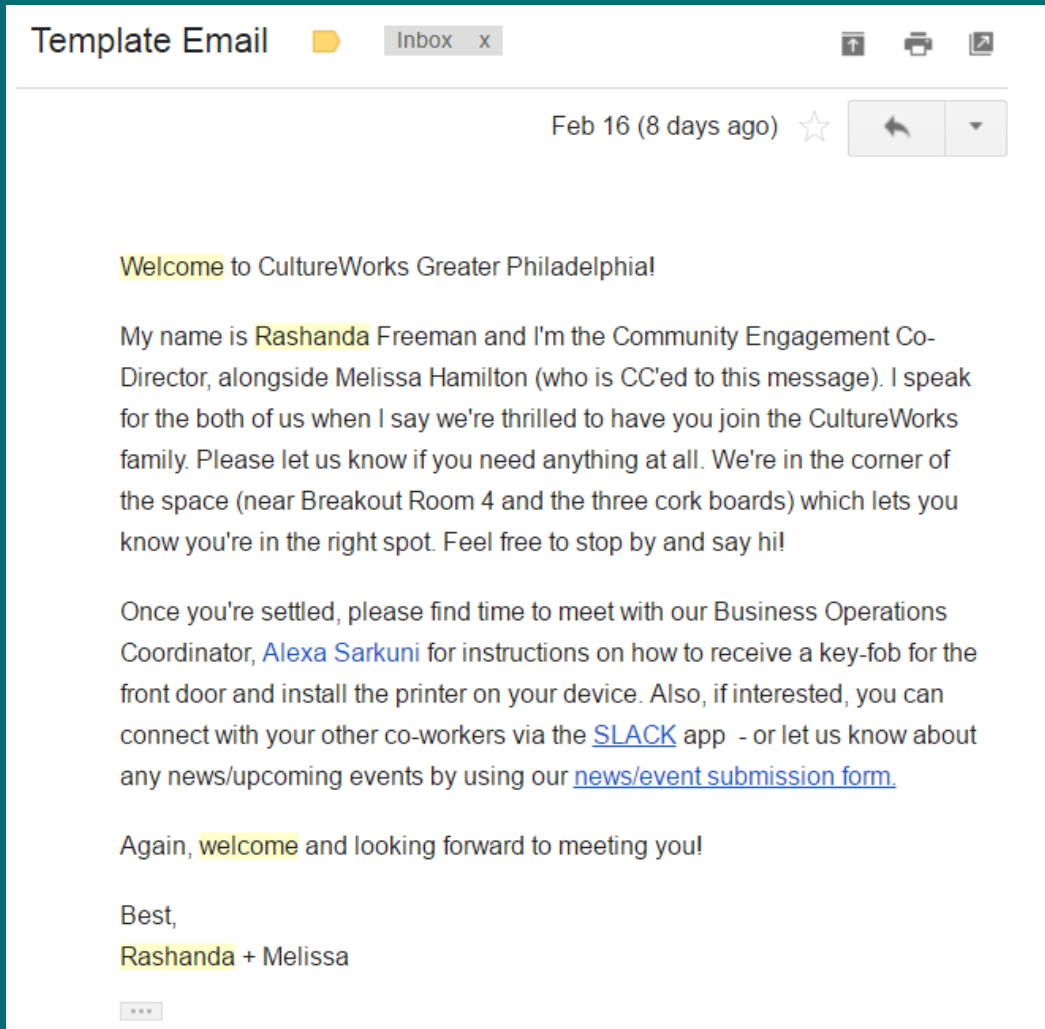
Template Email

Inbox x

Feb 16 (8 days ago)

Welcome to CultureWorks Greater Philadelphia!

My name is Rashanda Freeman and I'm the Community Engagement Co-Director, alongside Melissa Hamilton (who is CC'ed to this message). I speak for the both of us when I say we're thrilled to have you join the CultureWorks family. Please let us know if you need anything at all. We're in the corner of the space (near Breakout Room 4 and the three cork boards) which lets you know you're in the right spot. Feel free to stop by and say hi!

Once you're settled, please find time to meet with our Business Operations Coordinator, Alexa Sarkuni for instructions on how to receive a key-fob for the front door and install the printer on your device. Also, if interested, you can connect with your other co-workers via the SLACK app - or let us know about any news/upcoming events by using our news/event submission form.

Again, welcome and looking forward to meeting you!

Best,
Rashanda + Melissa

...